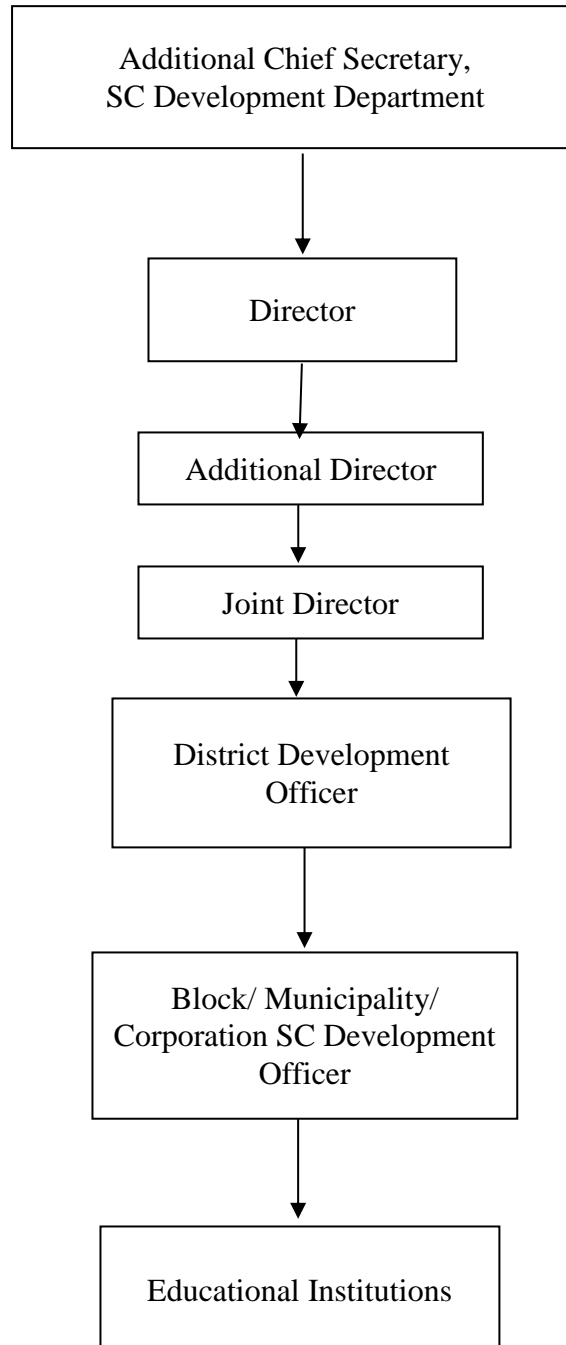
Additional Chief Secretary, SC Development Department

Director

Additional Director

Joint Director

District Development Officer

Block/ Municipality/ Corporation SC Development Officer

Educational Institutions